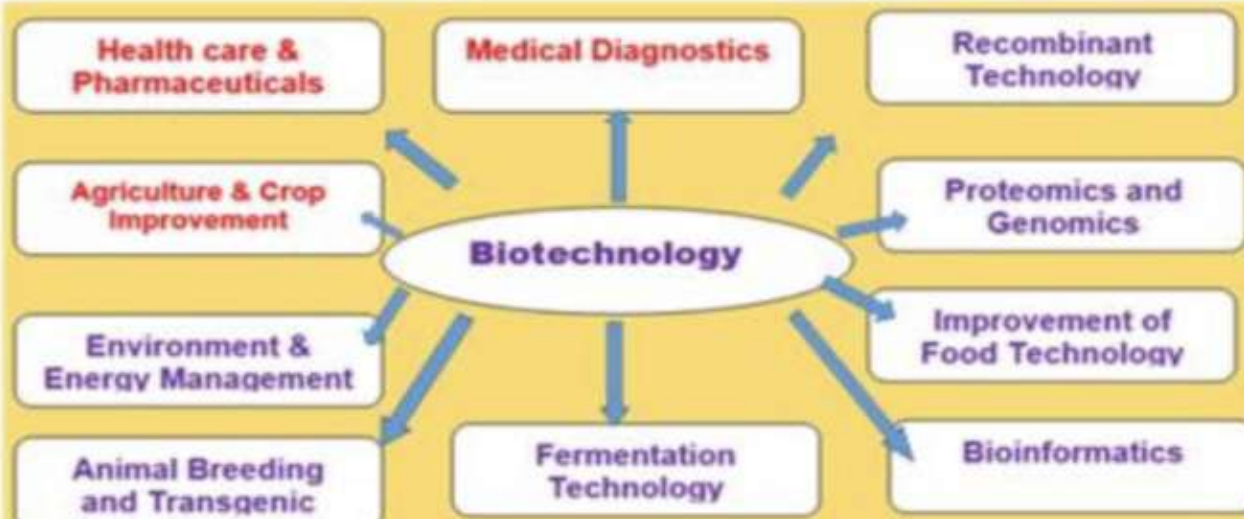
Health care & Pharmaceuticals

Medical Diagnostics

Recombinant Technology

Agriculture & Crop Improvement

Biotechnology

Proteomics and Genomics

Environment & Energy Management

Improvement of Food Technology

Animal Breeding and Transgenic

Fermentation Technology

Bioinformatics